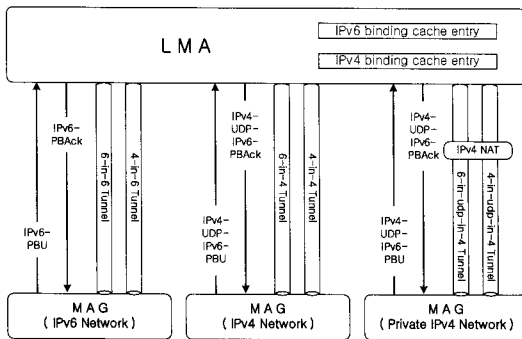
LMA

IPv6 binding cache entry

IPv4 binding cache entry

IPv6-PBAck

6-in-6 Tunnel

4-in-6 Tunnel

IPv6-PBU

IPv4-UDP-IPv6-PBAck

6-in-4 Tunnel

4-in-4 Tunnel

IPv4-UDP-IPv6-PBU

IPv4-UDP-IPv6-PBAck

IPv4 NAT

6-in-udp-in-4 Tunnel

4-in-udp-in-4 Tunnel

IPv4-UDP-IPv6-PBU

MAG
( IPv6 Network )

MAG
( IPv4 Network )

MAG
( Private IPv4 Network )